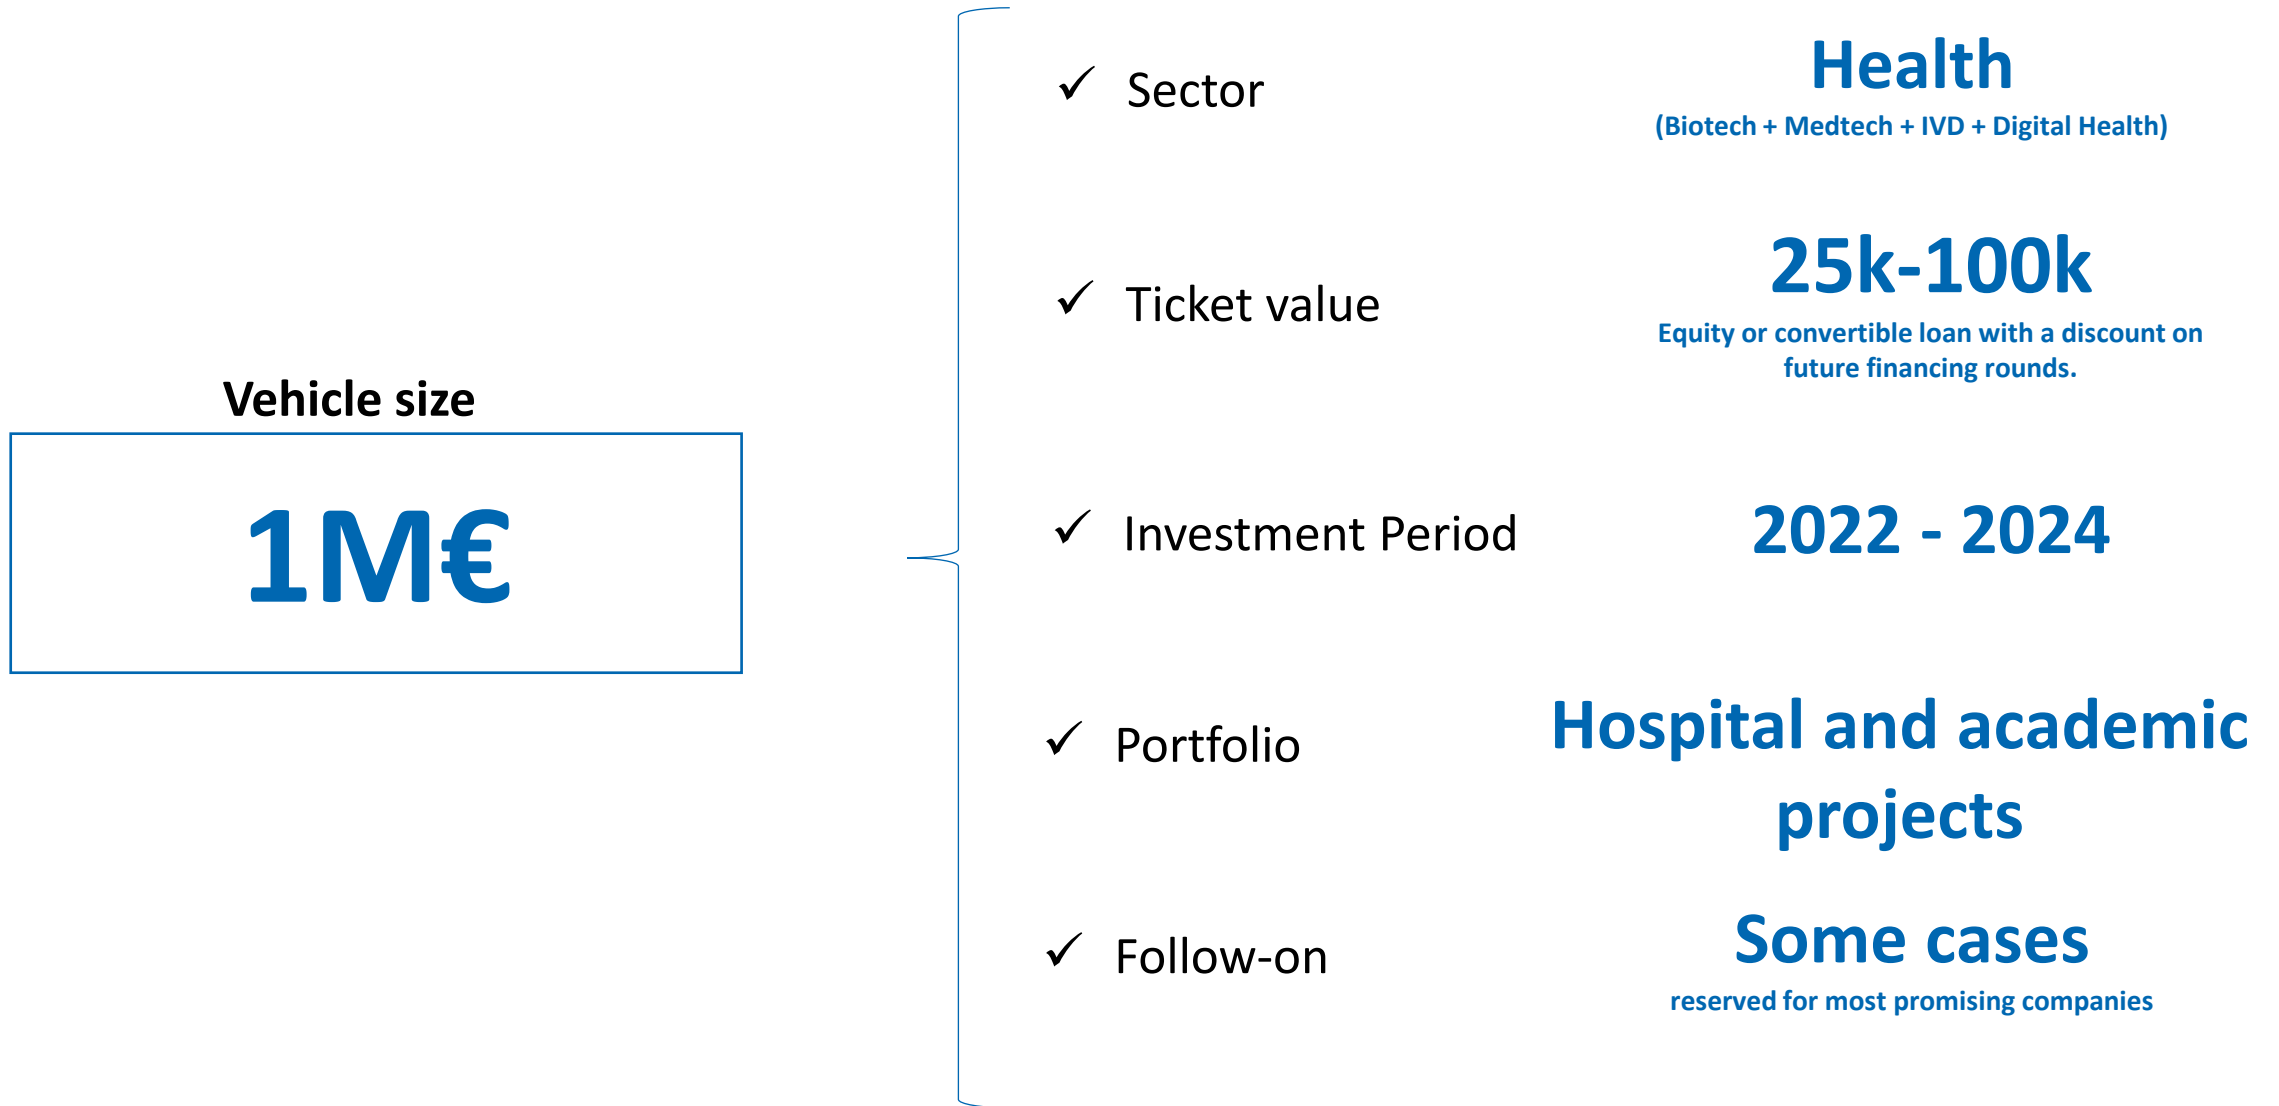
Vehicle size

1M€

✓ Sector

Health
(Biotech + Medtech + IVD + Digital Health)

✓ Ticket value

25k-100k
Equity or convertible loan with a discount on future financing rounds.

✓ Investment Period

2022 - 2024

✓ Portfolio

Hospital and academic projects

✓ Follow-on

Some cases
reserved for most promising companies